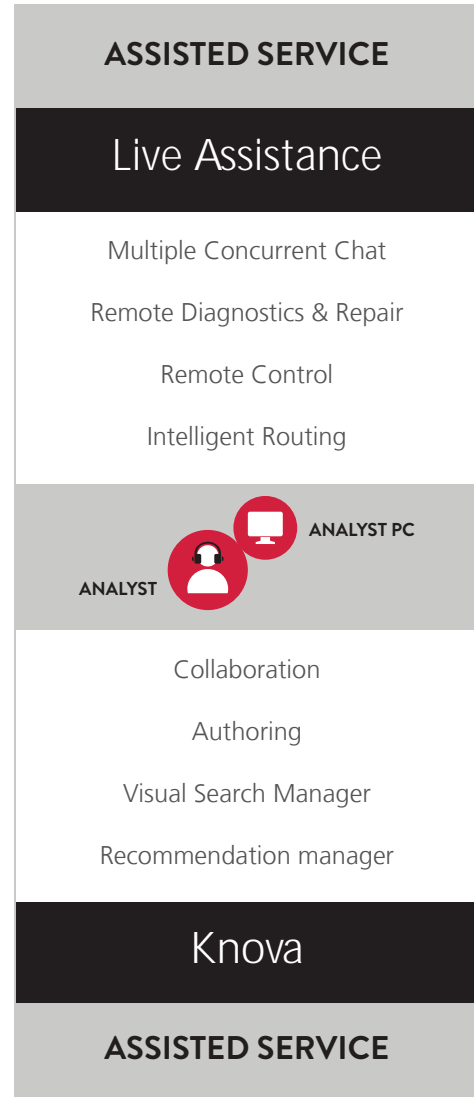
ASSISTED SERVICE

Live Assistance

Multiple Concurrent Chat

Remote Diagnostics & Repair

Remote Control

Intelligent Routing

ANALYST PC

ANALYST

Collaboration

Authoring

Visual Search Manager

Recommendation manager

Knova

ASSISTED SERVICE